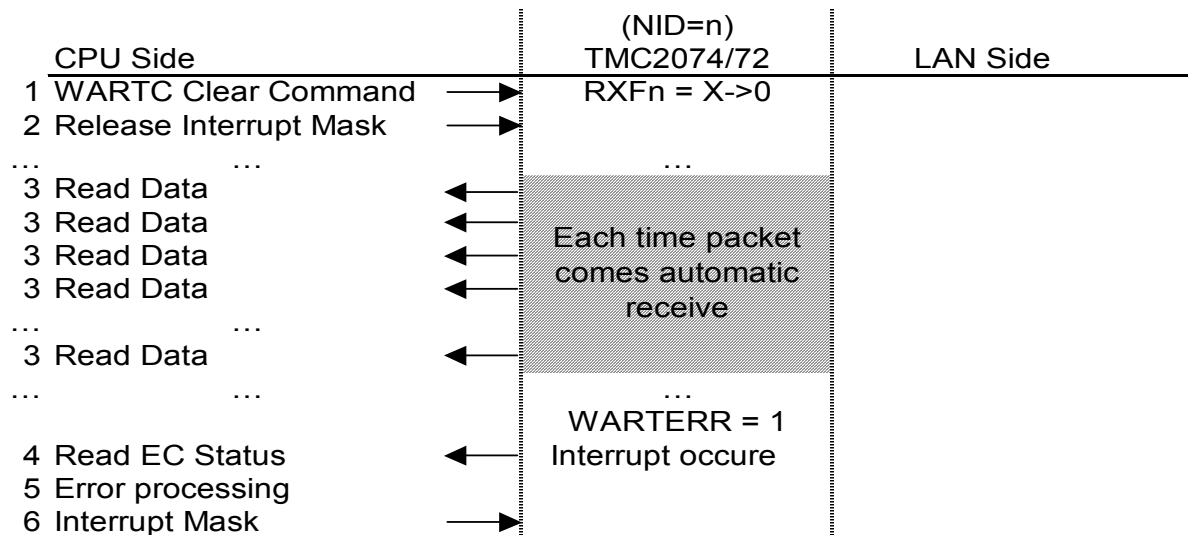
| CPU Side | (NID=n) TMC2074/72 | LAN Side |
|---|---|---|
| 1 WARTC Clear Command → | RXFn = X->0 | |
| 2 Release Interrupt Mask → | | |
| … … | … | |
| 3 Read Data ← | Each time packet comes automatic receive | |
| 3 Read Data ← | | |
| 3 Read Data ← | | |
| 3 Read Data ← | | |
| … … | | |
| 3 Read Data ← | | |
| … … | … | |
| | WARTERR = 1 | |
| 4 Read EC Status ← | Interrupt occure | |
| 5 Error processing | | |
| 6 Interrupt Mask → | | |